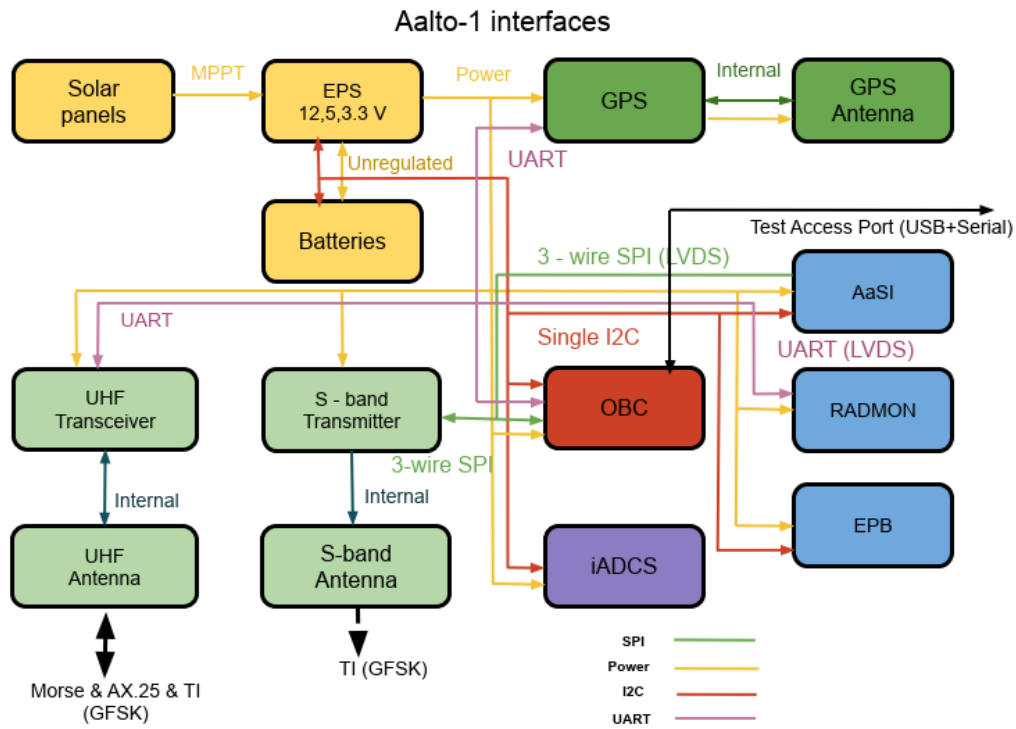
Aalto-1 interfaces

Solar panels

MPPT

EPS
12,5,3.3 V

Power

GPS

Internal

GPS Antenna

Unregulated

UART

Batteries

Test Access Port (USB+Serial)

3 - wire SPI (LVDS)

AaSI

UART

Single I2C

UART (LVDS)

UHF Transceiver

S - band Transmitter

OBC

RADMON

3-wire SPI

Internal

Internal

EPB

UHF Antenna

S-band Antenna

iADCS

SPI

Power

I2C

UART

Morse & AX.25 & TI (GFSK)

TI (GFSK)